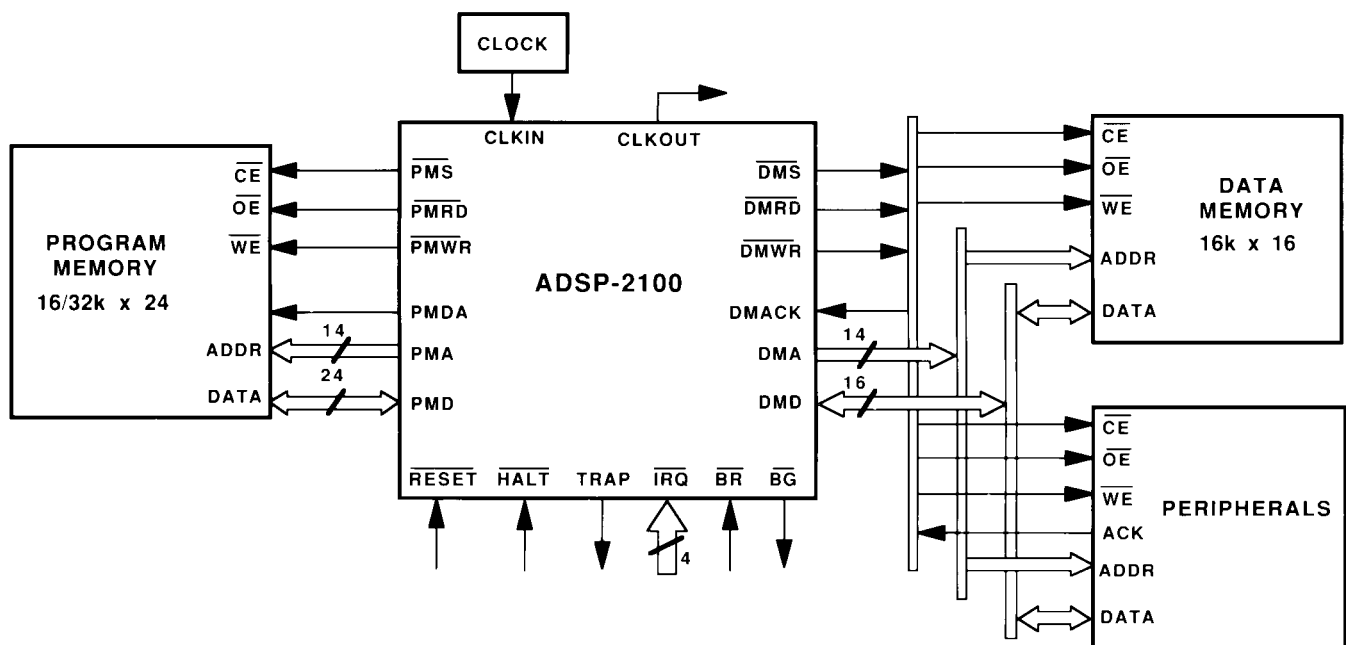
CLOCK

CLKIN
CLKOUT

PROGRAM MEMORY
16/32k x 24

$\overline{CE}$
$\overline{OE}$
$\overline{WE}$
ADDR
DATA

$\overline{PMS}$
$\overline{PMRD}$
$\overline{PMWR}$
PMDA
PMA
PMD

14
24

ADSP-2100

$\overline{DMS}$
$\overline{DMRD}$
$\overline{DMWR}$
DMACK
DMA
DMD

14
16

$\overline{RESET}$
$\overline{HALT}$
TRAP
$\overline{IRQ}$
$\overline{BR}$
$\overline{BG}$
4

$\overline{CE}$
$\overline{OE}$
$\overline{WE}$
ADDR
DATA

DATA MEMORY
16k x 16

$\overline{CE}$
$\overline{OE}$
$\overline{WE}$
ACK
ADDR
DATA

PERIPHERALS